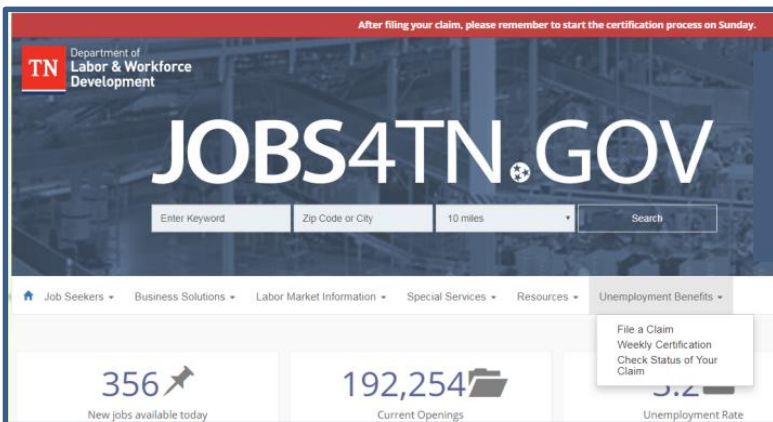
After filing your claim, please remember to start the certification process on Sunday.

TN Department of Labor & Workforce Development

JOBS4TN.GOV

Enter Keyword
Zip Code or City
10 miles
Search

Job Seekers
Business Solutions
Labor Market Information
Special Services
Resources
Unemployment Benefits

File a Claim
Weekly Certification
Check Status of Your Claim

356
New jobs available today

192,254
Current Openings

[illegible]
Unemployment Rate